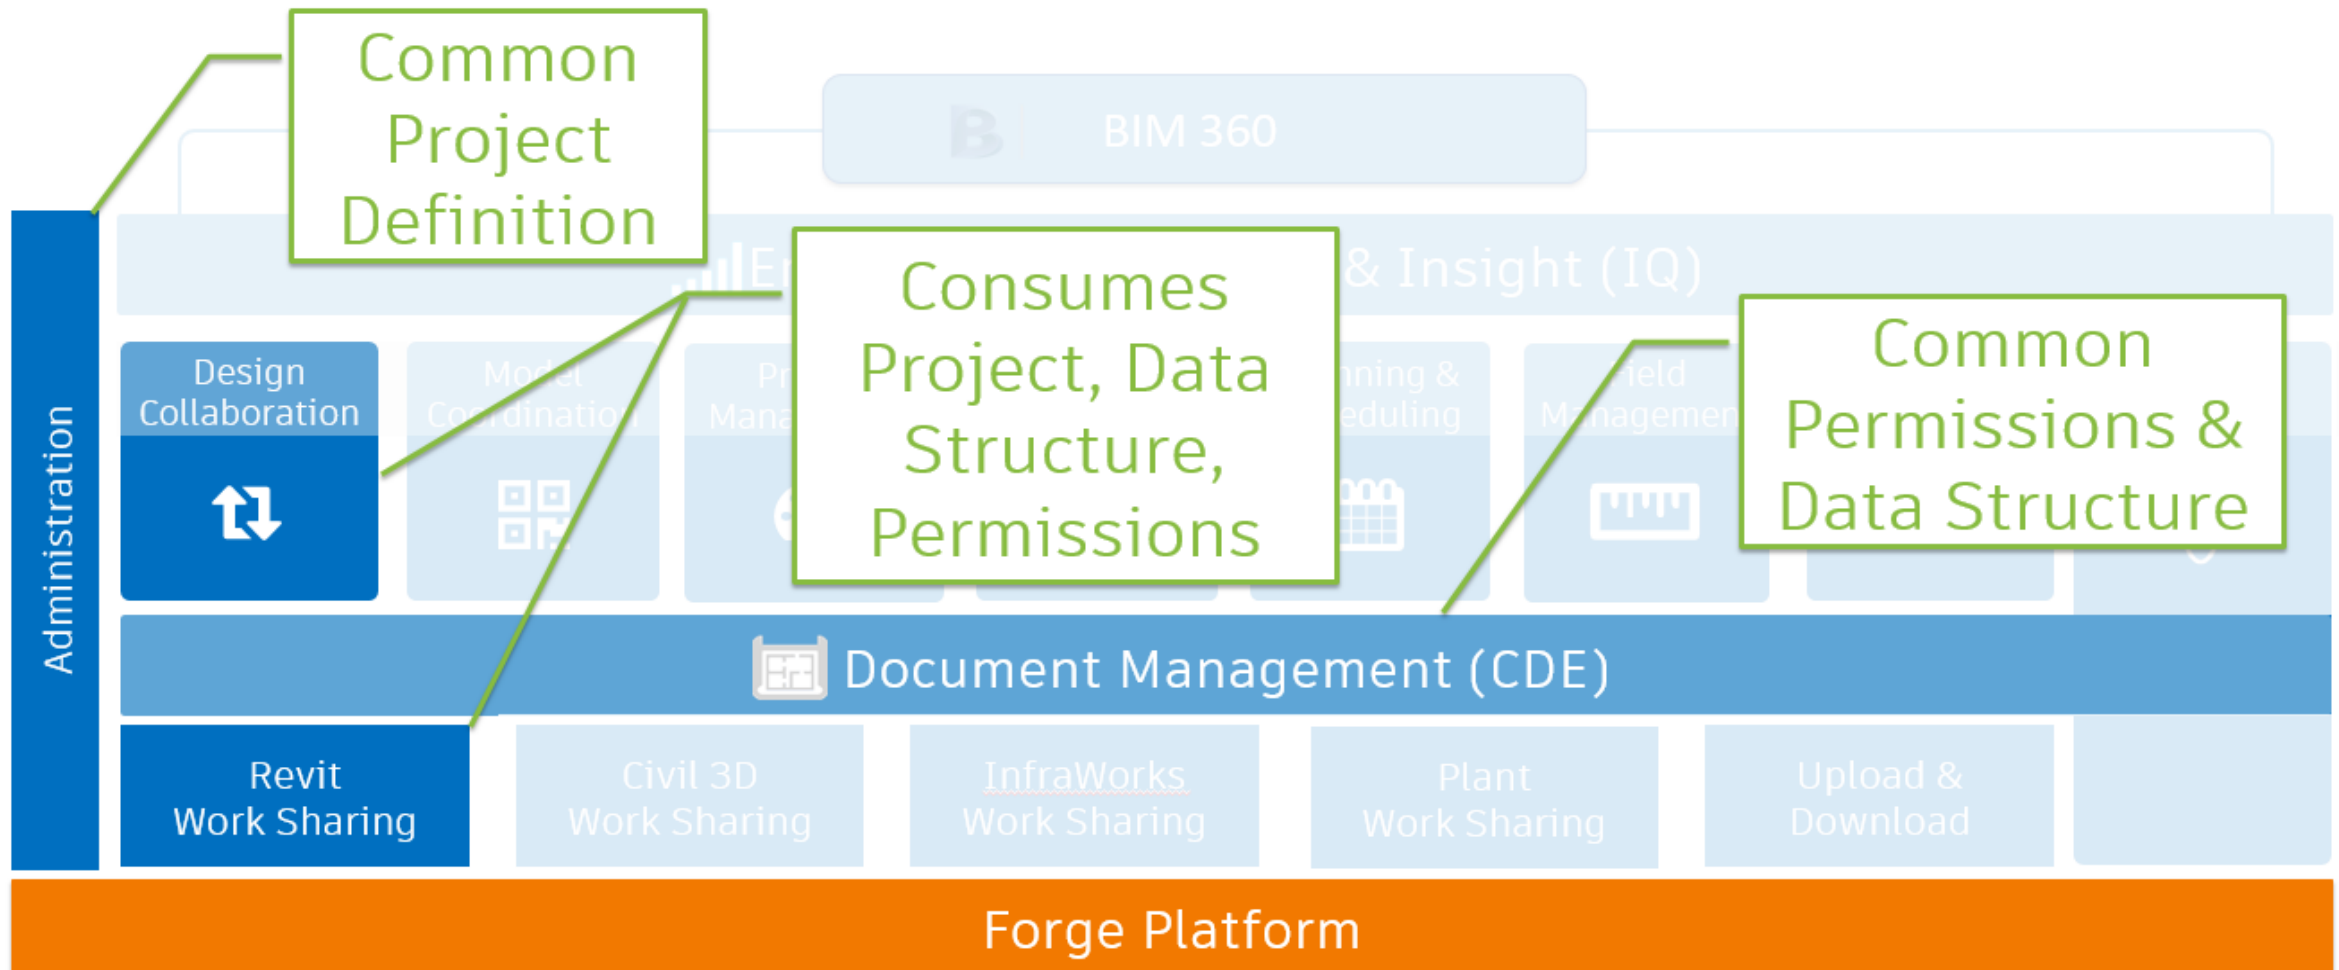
Common Project Definition

BIM 360

E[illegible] & Insight (IQ)

Consumes Project, Data Structure, Permissions

Common Permissions & Data Structure

Administration

Design Collaboration

Model Coordination

Pr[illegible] Mana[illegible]

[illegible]nning & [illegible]eduling

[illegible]ield M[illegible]nagemen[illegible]

Document Management (CDE)

Revit Work Sharing

Civil 3D Work Sharing

InfraWorks Work Sharing

Plant Work Sharing

Upload & Download

Forge Platform